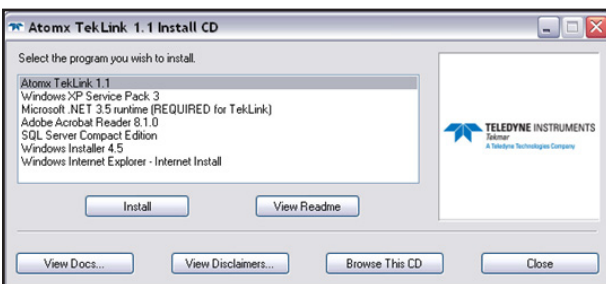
Atomx TekLink 1.1 Install CD

Select the program you wish to install.

Atomx TekLink 1.1
Windows XP Service Pack 3
Microsoft .NET 3.5 runtime (REQUIRED for TekLink)
Adobe Acrobat Reader 8.1.0
SQL Server Compact Edition
Windows Installer 4.5
Windows Internet Explorer - Internet Install

TELEDYNE INSTRUMENTS
Tekmar
A Teledyne Technologies Company

Install
View Readme

View Docs...
View Disclaimers...
Browse This CD
Close